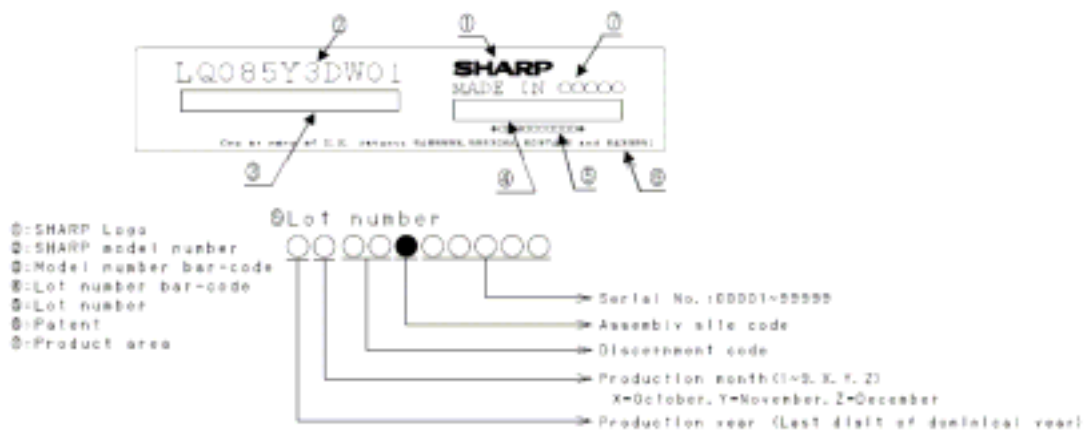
②
①
⑦
LQ085Y3DW01
SHARP
MADE IN ○○○○○
*○○○○○○○○○○*
One or more of U.S. patents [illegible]
③
④
⑤
⑥

①:SHARP Logo
②:SHARP model number
③:Model number bar-code
④:Lot number bar-code
⑤:Lot number
⑥:Patent
⑦:Product area

⑤Lot number

Serial No.:00001~99999
Assembly site code
Discernment code
Production month(1~9, X, Y, Z)
X=October, Y=November, Z=December
Production year (Last digit of dominical year)